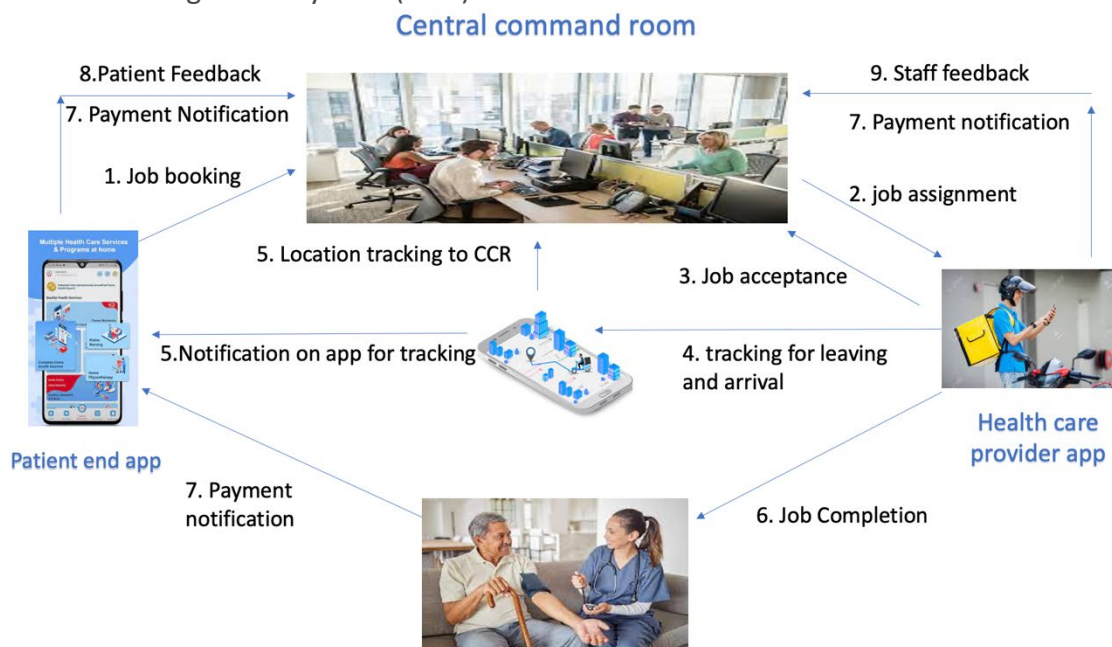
Central command room

8.Patient Feedback

7. Payment Notification

1. Job booking

9. Staff feedback

7. Payment notification

2. job assignment

Multiple Health Care Services & Programs at home

5. Location tracking to CCR

3. Job acceptance

5.Notification on app for tracking

4. tracking for leaving and arrival

Patient end app

Health care provider app

7. Payment notification

6. Job Completion